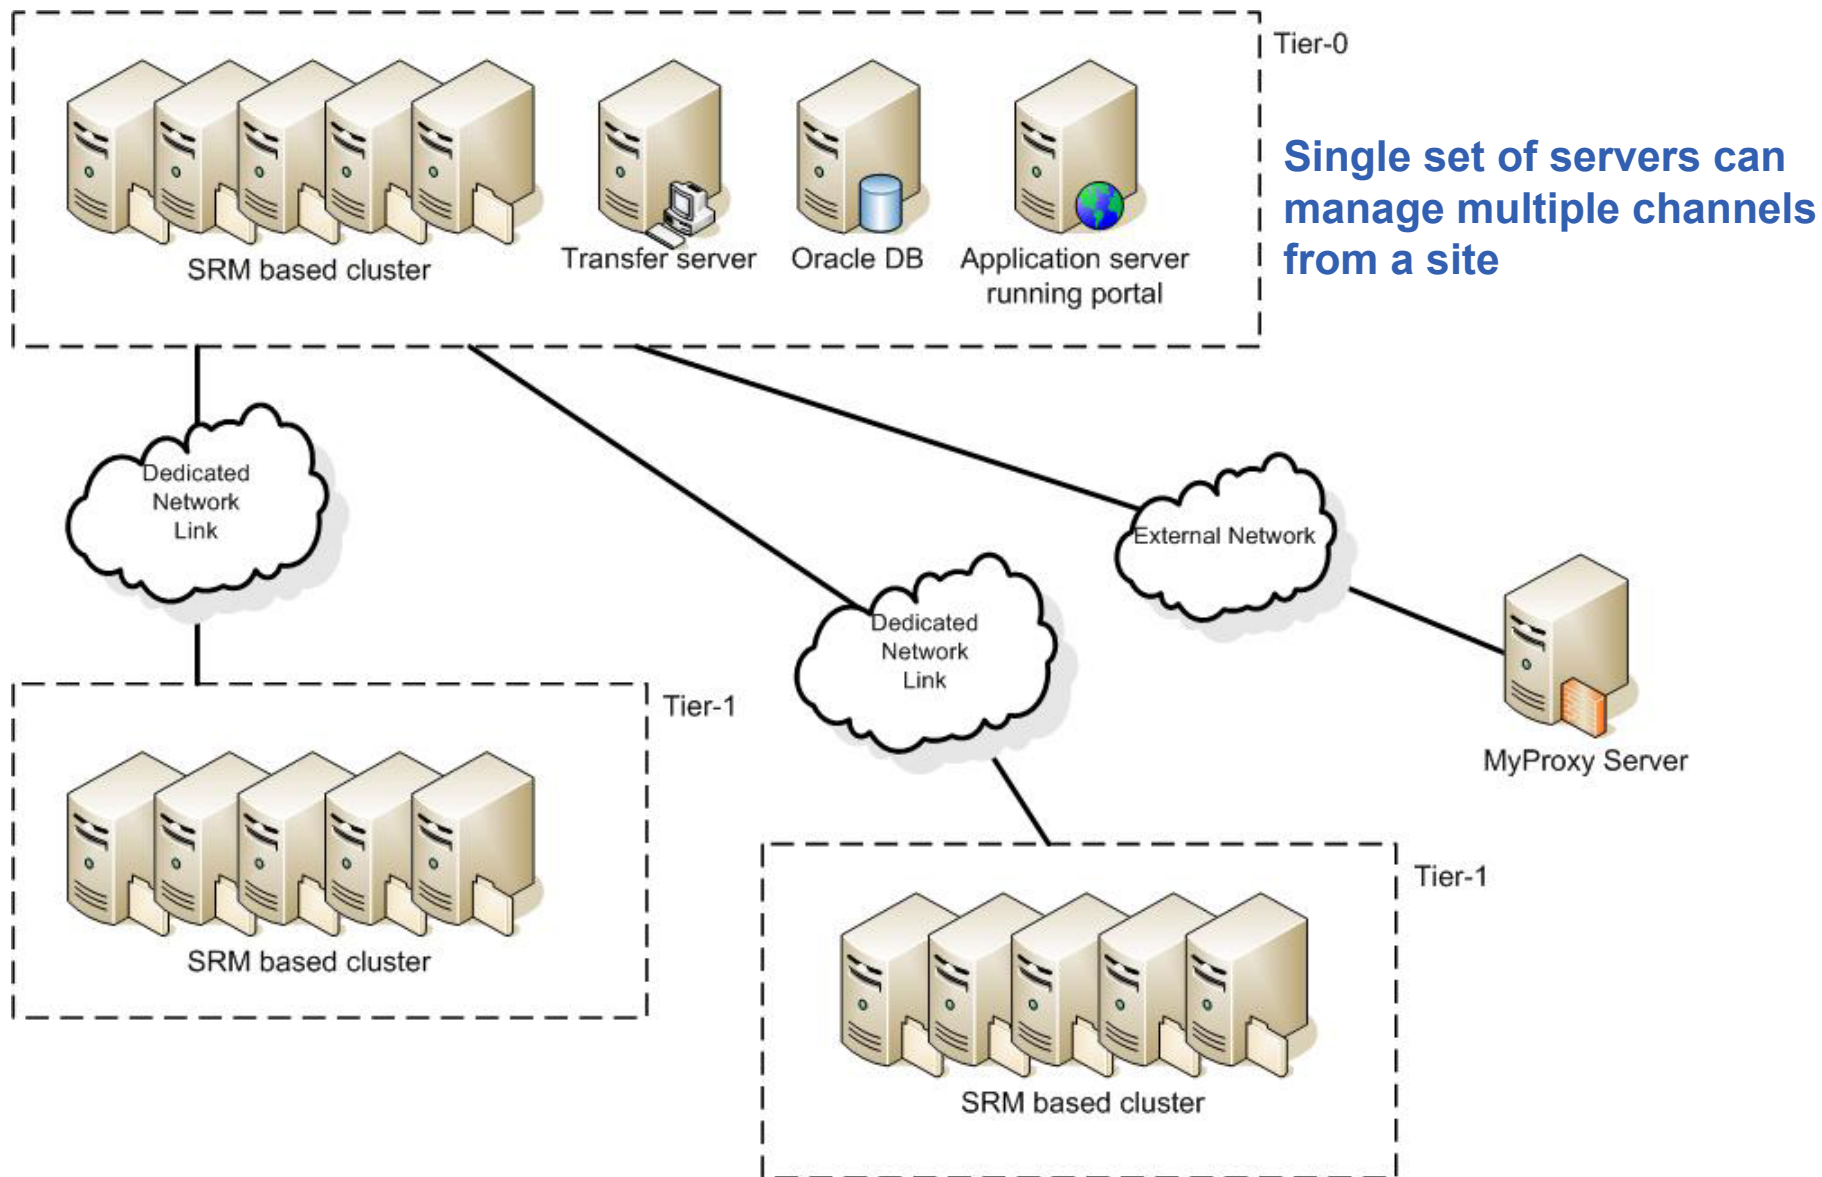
Tier-0

SRM based cluster

Transfer server

Oracle DB

Application server running portal

Single set of servers can manage multiple channels from a site

Dedicated Network Link

External Network

Dedicated Network Link

MyProxy Server

Tier-1

SRM based cluster

Tier-1

SRM based cluster